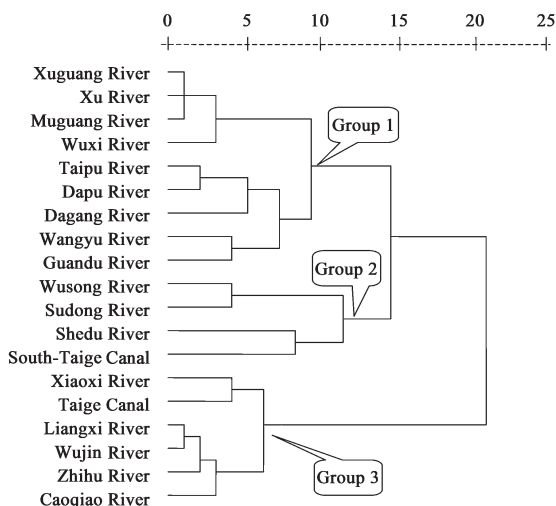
0 5 10 15 20 25

Xuguang River
Xu River
Muguang River
Wuxi River
Taipu River
Dapu River
Dagang River
Wangyu River
Guandu River
Wusong River
Sudong River
Shedu River
South-Taige Canal
Xiaoxi River
Taige Canal
Liangxi River
Wujin River
Zhihu River
Caoqiao River

Group 1
Group 2
Group 3